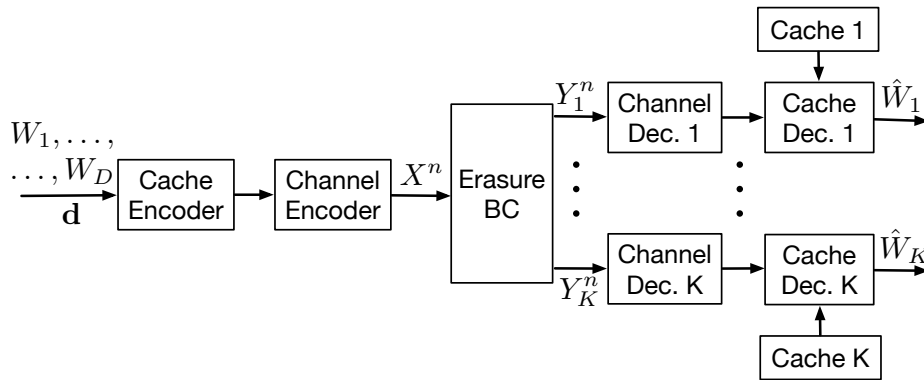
$W_1, \ldots,$
$\ldots, W_D$
$\mathbf{d}$

Cache Encoder

Channel Encoder

$X^n$

Erasure BC

$Y_1^n$

$Y_K^n$

Channel Dec. 1

Channel Dec. K

Cache 1

Cache Dec. 1

$\hat{W}_1$

Cache Dec. K

$\hat{W}_K$

Cache K